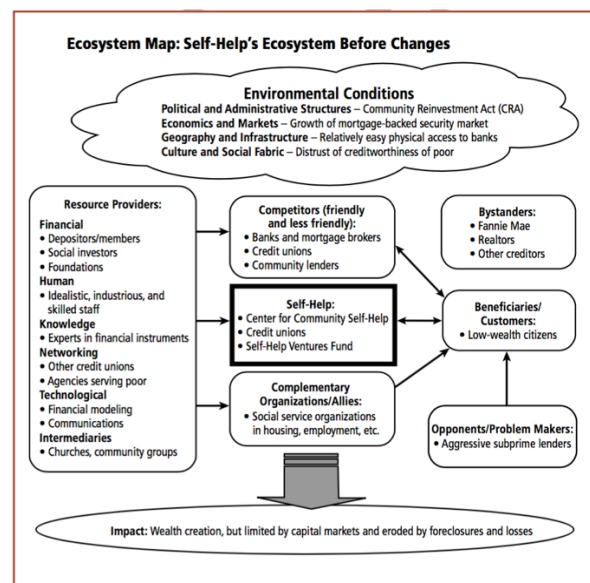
Ecosystem Map: Self-Help's Ecosystem Before Changes

Environmental Conditions
Political and Administrative Structures – Community Reinvestment Act (CRA)
Economics and Markets – Growth of mortgage-backed security market
Geography and Infrastructure – Relatively easy physical access to banks
Culture and Social Fabric – Distrust of creditworthiness of poor

Resource Providers:
Financial
• Depositors/members
• Social investors
• Foundations
Human
• Idealistic, industrious, and skilled staff
Knowledge
• Experts in financial instruments
Networking
• Other credit unions
• Agencies serving poor
Technological
• Financial modeling
• Communications
Intermediaries
• Churches, community groups

Competitors (friendly and less friendly):
• Banks and mortgage brokers
• Credit unions
• Community lenders

Self-Help:
• Center for Community Self-Help
• Credit unions
• Self-Help Ventures Fund

Complementary Organizations/Allies:
• Social service organizations in housing, employment, etc.

Bystanders:
• Fannie Mae
• Realtors
• Other creditors

Beneficiaries/ Customers:
• Low-wealth citizens

Opponents/Problem Makers:
• Aggressive subprime lenders

Impact: Wealth creation, but limited by capital markets and eroded by foreclosures and losses